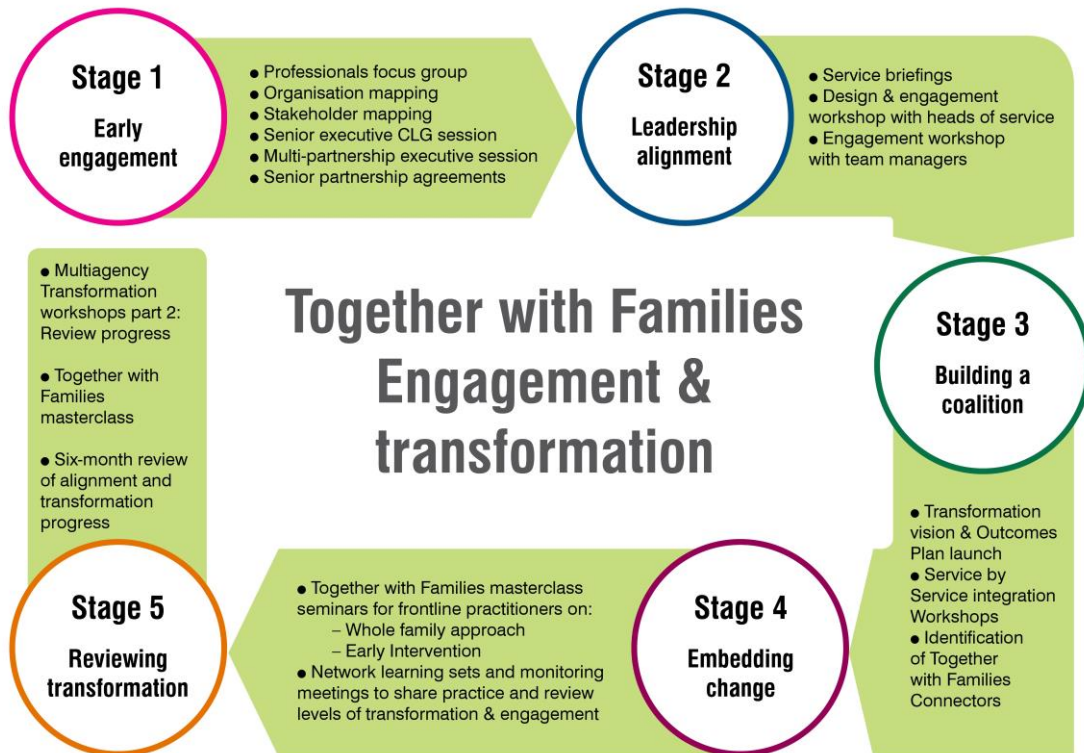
Stage 1
Early engagement

● Professionals focus group
● Organisation mapping
● Stakeholder mapping
● Senior executive CLG session
● Multi-partnership executive session
● Senior partnership agreements

Stage 2
Leadership alignment

● Service briefings
● Design & engagement workshop with heads of service
● Engagement workshop with team managers

Together with Families Engagement & transformation

Stage 3
Building a coalition

● Transformation vision & Outcomes Plan launch
● Service by Service integration Workshops
● Identification of Together with Families Connectors

Stage 4
Embedding change

● Together with Families masterclass seminars for frontline practitioners on:
– Whole family approach
– Early Intervention
● Network learning sets and monitoring meetings to share practice and review levels of transformation & engagement

Stage 5
Reviewing transformation

● Multiagency Transformation workshops part 2: Review progress

● Together with Families masterclass

● Six-month review of alignment and transformation progress